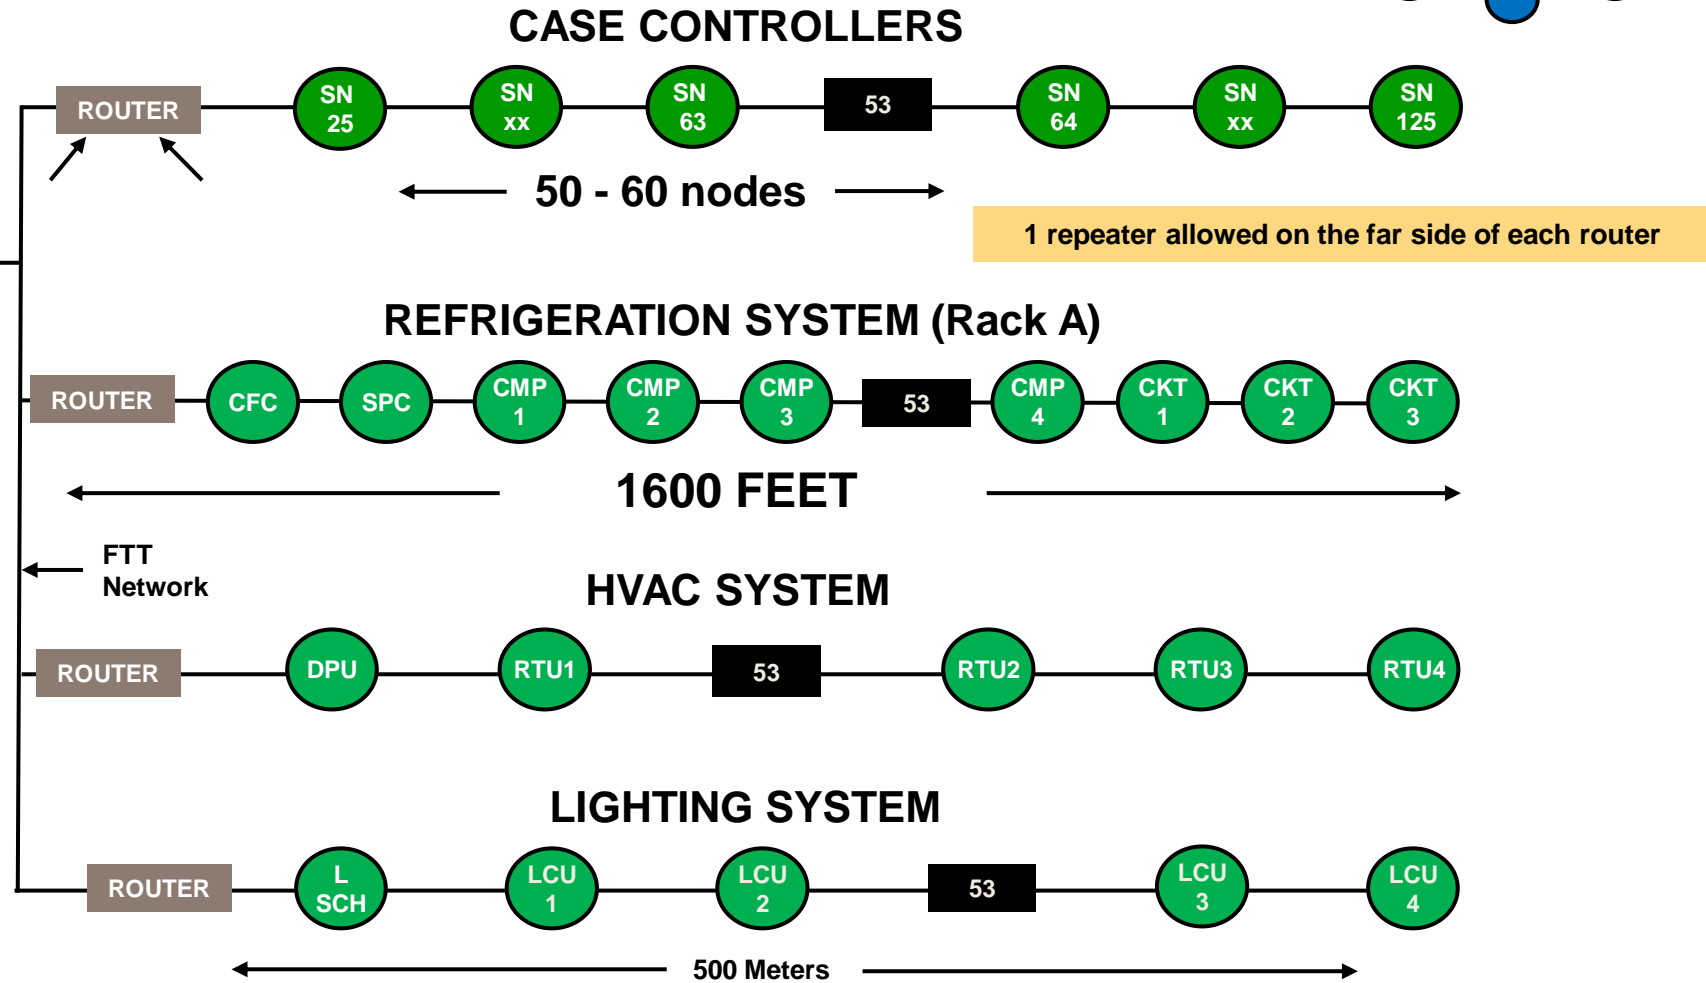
CASE CONTROLLERS

ROUTER

SN 25

SN xx

SN 63

53

SN 64

SN xx

SN 125

50 - 60 nodes

1 repeater allowed on the far side of each router

REFRIGERATION SYSTEM (Rack A)

ROUTER

CFC

SPC

CMP 1

CMP 2

CMP 3

53

CMP 4

CKT 1

CKT 2

CKT 3

1600 FEET

FTT Network

HVAC SYSTEM

ROUTER

DPU

RTU1

53

RTU2

RTU3

RTU4

LIGHTING SYSTEM

ROUTER

L SCH

LCU 1

LCU 2

53

LCU 3

LCU 4

500 Meters